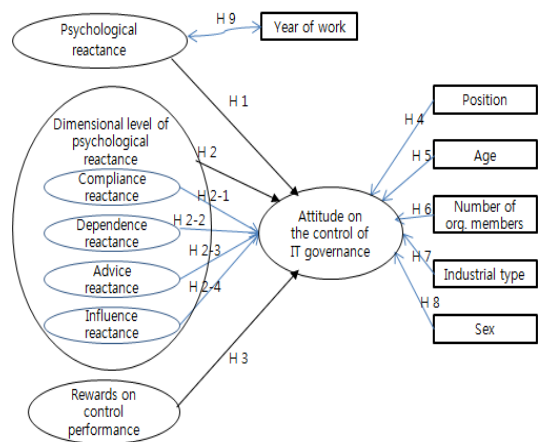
Psychological reactance

H 9

Year of work

H 1

Dimensional level of psychological reactance

H 2

Compliance reactance

H 2-1

Dependence reactance

H 2-2

Advice reactance

H 2-3

Influence reactance

H 2-4

Attitude on the control of IT governance

H 4

Position

H 5

Age

H 6

Number of org. members

H 7

Industrial type

H 8

Sex

H 3

Rewards on control performance